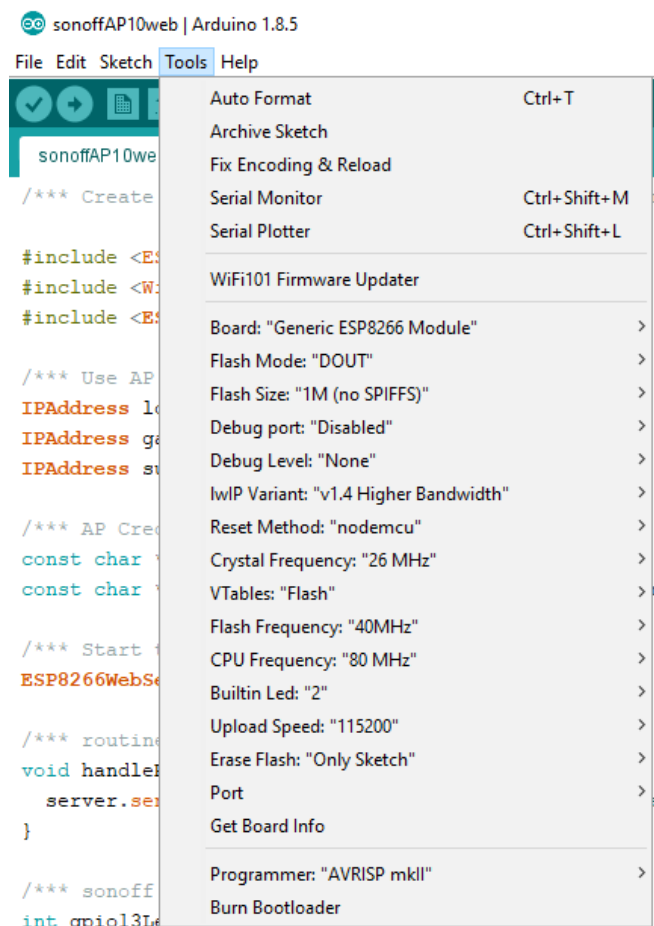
sonoffAP10web | Arduino 1.8.5

File Edit Sketch Tools Help

sonoffAP10we

/*** Create

#include <ES
#include <Wi
#include <ES

/*** Use AP
IPAddress lo
IPAddress ga
IPAddress su

/*** AP Cre
const char
const char

/*** Start
ESP8266WebSe

/*** routin
void handle
  server.se
}

/*** sonoff
int gpio13Le

Auto Format Ctrl+T
Archive Sketch
Fix Encoding & Reload
Serial Monitor Ctrl+Shift+M
Serial Plotter Ctrl+Shift+L

WiFi101 Firmware Updater

Board: "Generic ESP8266 Module"
Flash Mode: "DOUT"
Flash Size: "1M (no SPIFFS)"
Debug port: "Disabled"
Debug Level: "None"
IwIP Variant: "v1.4 Higher Bandwidth"
Reset Method: "nodemcu"
Crystal Frequency: "26 MHz"
VTables: "Flash"
Flash Frequency: "40MHz"
CPU Frequency: "80 MHz"
Builtin Led: "2"
Upload Speed: "115200"
Erase Flash: "Only Sketch"
Port
Get Board Info

Programmer: "AVRISP mkII"
Burn Bootloader